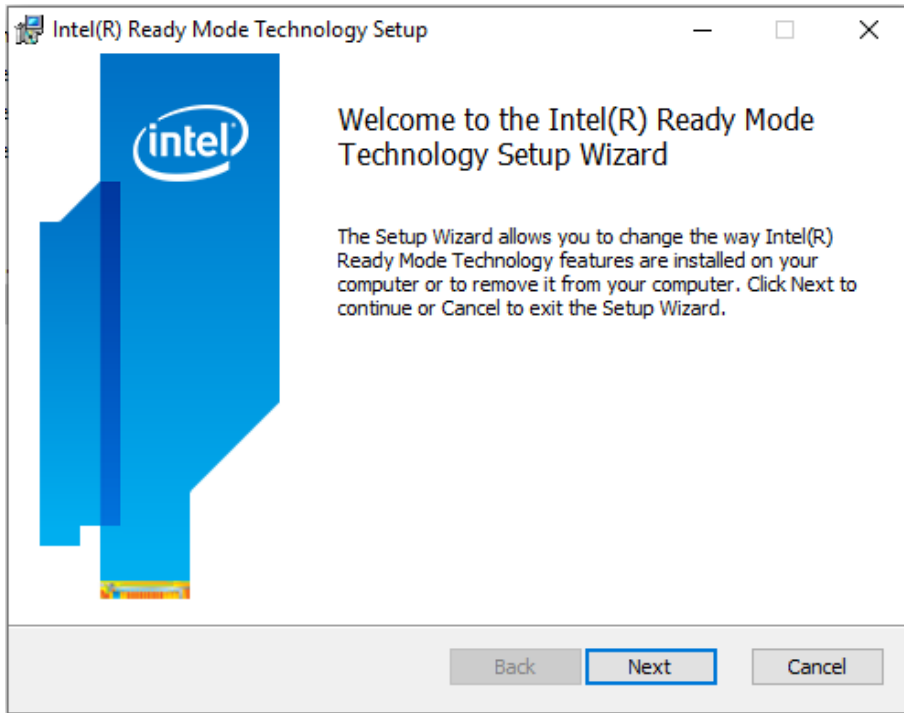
Intel(R) Ready Mode Technology Setup

intel

Welcome to the Intel(R) Ready Mode Technology Setup Wizard

The Setup Wizard allows you to change the way Intel(R) Ready Mode Technology features are installed on your computer or to remove it from your computer. Click Next to continue or Cancel to exit the Setup Wizard.

Back
Next
Cancel